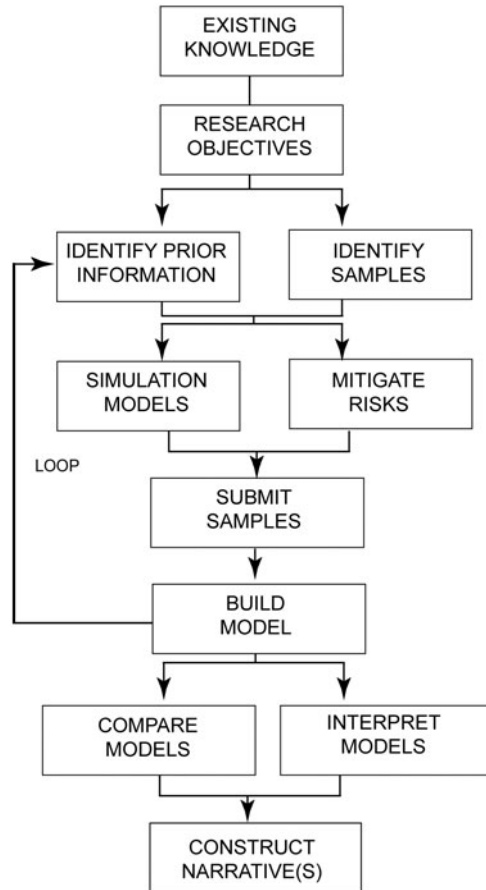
EXISTING KNOWLEDGE

RESEARCH OBJECTIVES

IDENTIFY PRIOR INFORMATION

IDENTIFY SAMPLES

SIMULATION MODELS

MITIGATE RISKS

LOOP

SUBMIT SAMPLES

BUILD MODEL

COMPARE MODELS

INTERPRET MODELS

CONSTRUCT NARRATIVE(S)